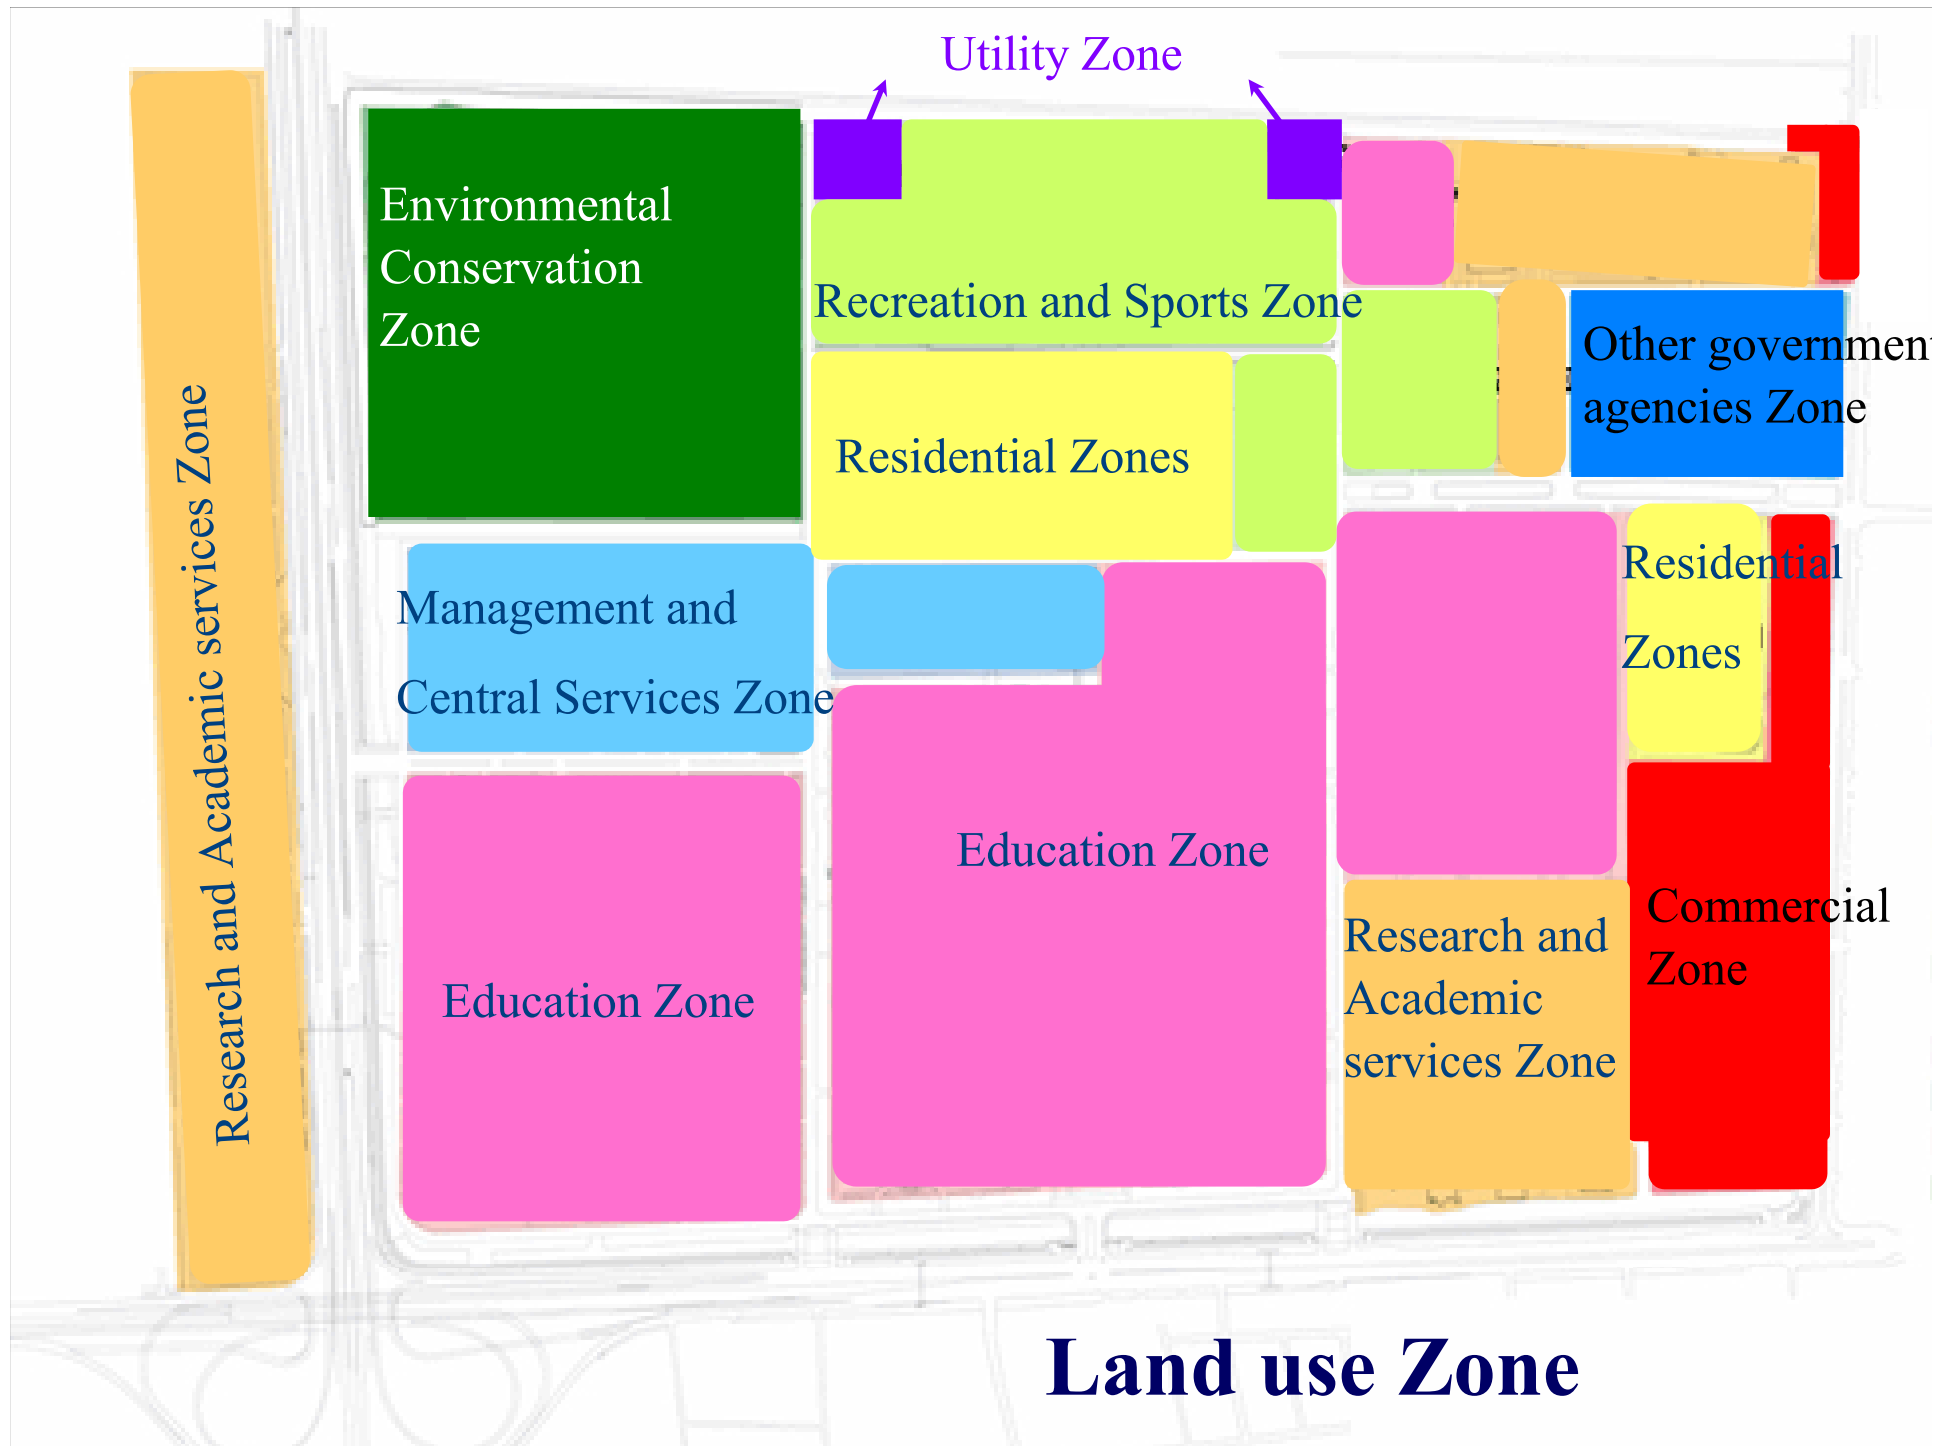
Utility Zone

Research and Academic services Zone

Environmental Conservation Zone

Recreation and Sports Zone

Other governmen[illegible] agencies Zone

Residential Zones

Management and Central Services Zone

Residential Zones

Education Zone

Education Zone

Research and Academic services Zone

Commercial Zone

Land use Zone